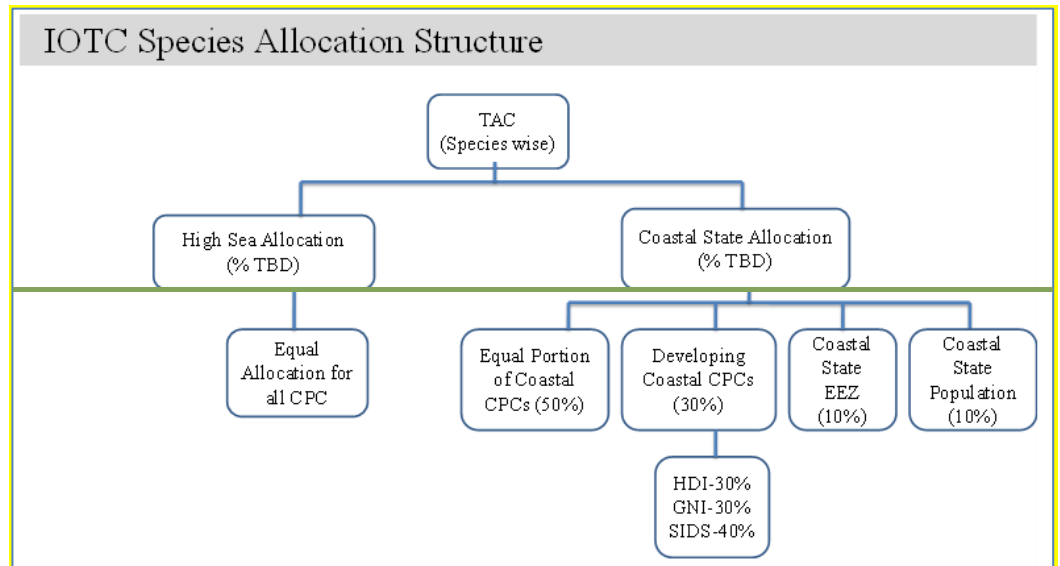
IOTC Species Allocation Structure

TAC
(Species wise)

High Sea Allocation
(% TBD)

Coastal State Allocation
(% TBD)

Equal Allocation for all CPC

Equal Portion of Coastal CPCs (50%)

Developing Coastal CPCs (30%)

Coastal State EEZ (10%)

Coastal State Population (10%)

HDI-30%
GNI-30%
SIDS-40%